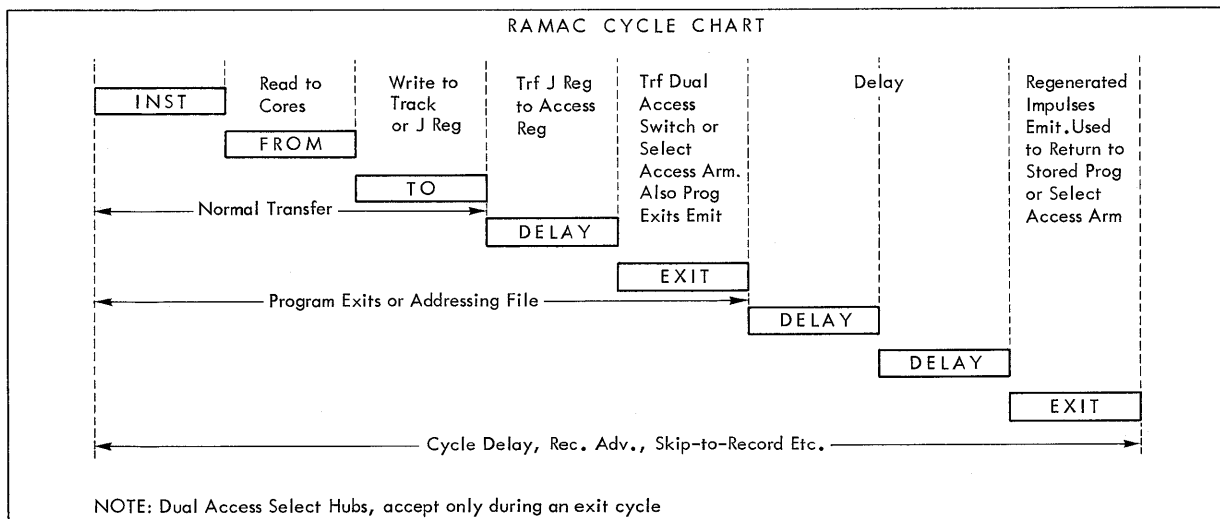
RAMAC CYCLE CHART

Read to Cores

Write to Track or J Reg

Trf J Reg to Access Reg

Trf Dual Access Switch or Select Access Arm. Also Prog Exits Emit

Delay

Regenerated Impulses Emit. Used to Return to Stored Prog or Select Access Arm

INST

FROM

TO

Normal Transfer

DELAY

EXIT

Program Exits or Addressing File

DELAY

DELAY

EXIT

Cycle Delay, Rec. Adv., Skip-to-Record Etc.

NOTE: Dual Access Select Hubs, accept only during an exit cycle